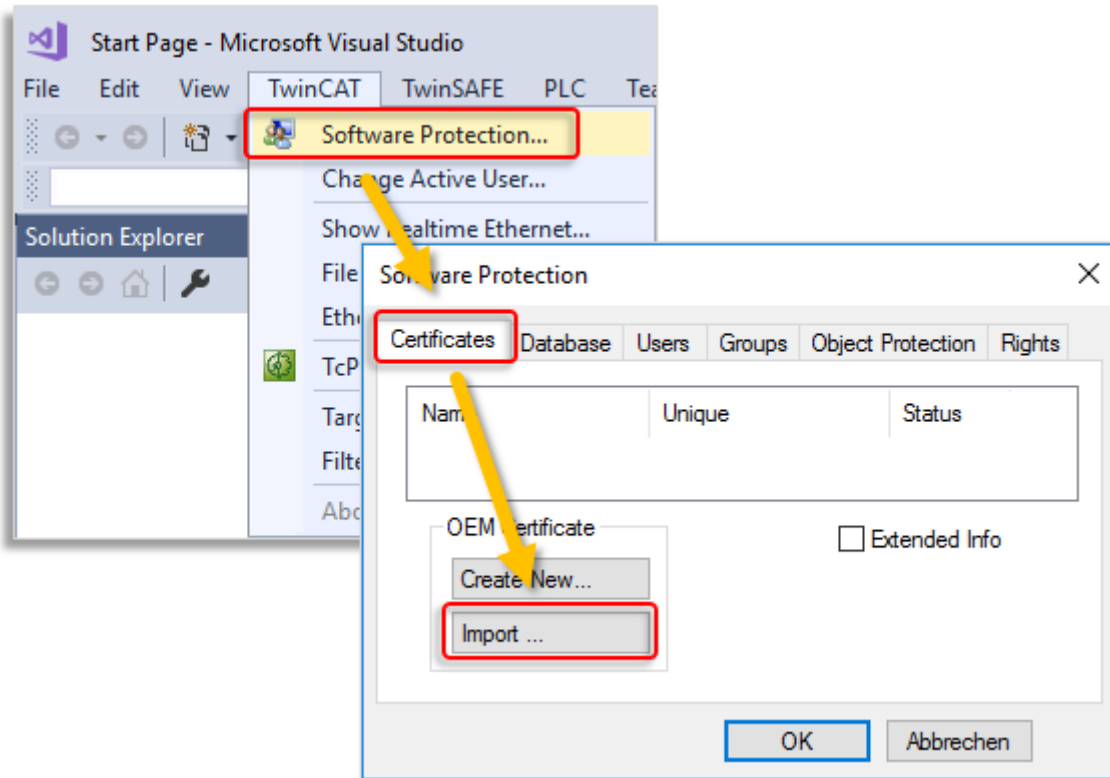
Start Page - Microsoft Visual Studio

File Edit View TwinCAT TwinSAFE PLC Tea

Software Protection...

Change Active User...

Show Realtime Ethernet...

File

Ethe

TcP

Targ

Filte

Abo

Solution Explorer

Software Protection

Certificates Database Users Groups Object Protection Rights

| Name | Unique | Status |
|---|---|---|

OEM Certificate

Create New...

Import ...

Extended Info

OK

Abbrechen